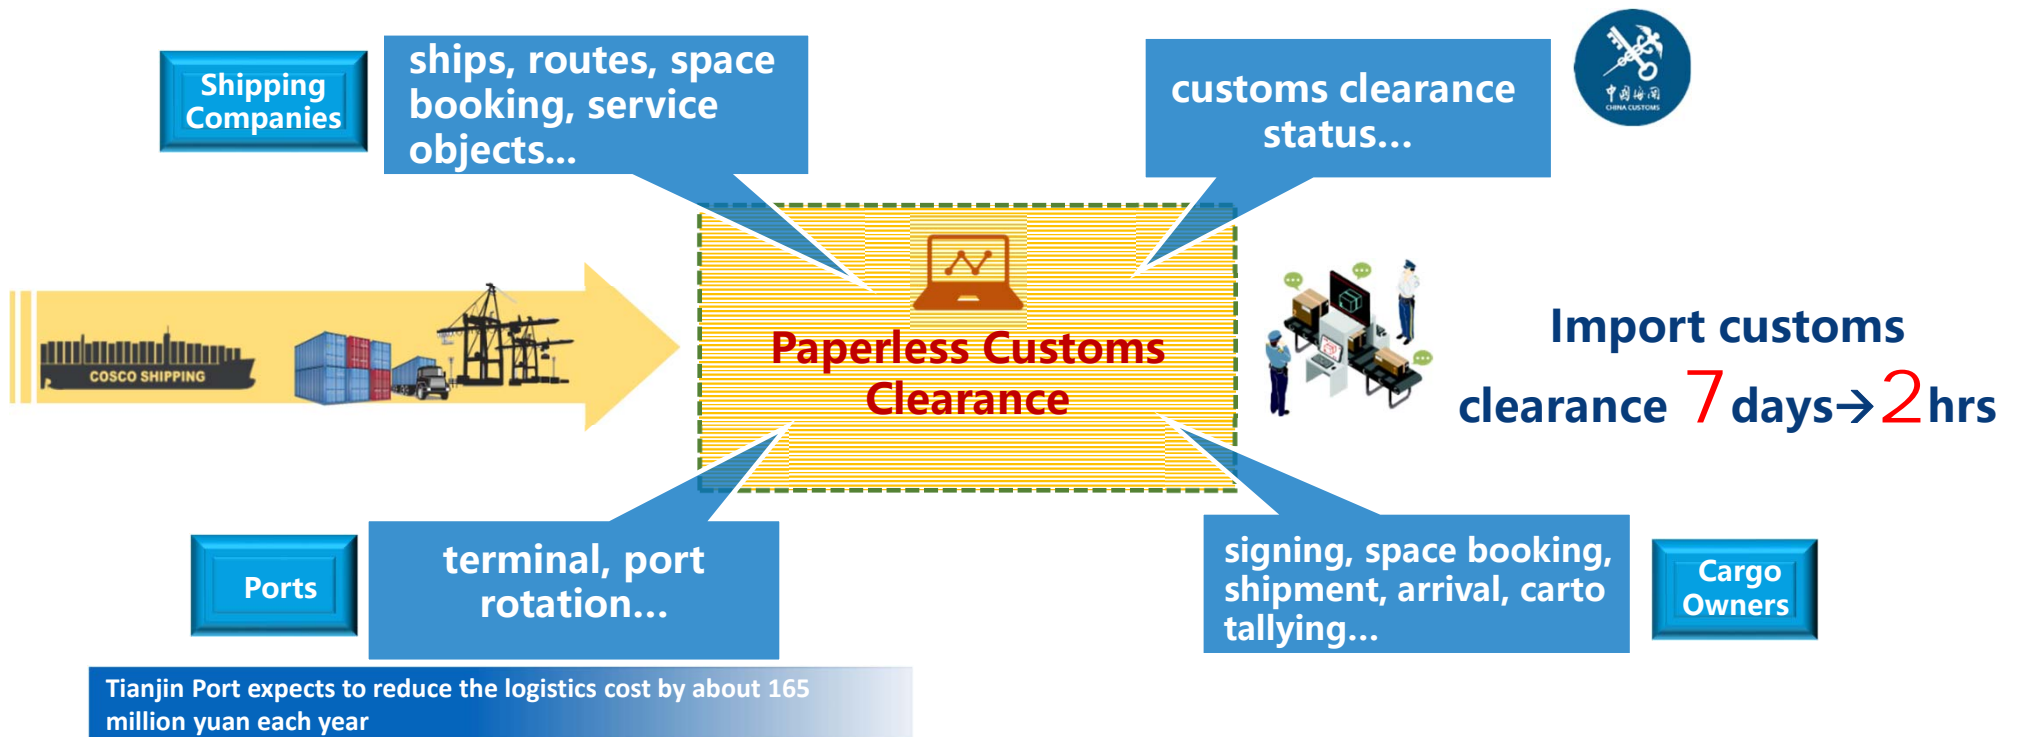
Shipping Companies

ships, routes, space booking, service objects...

customs clearance status...

中国海关
CHINA CUSTOMS

COSCO SHIPPING

Paperless Customs Clearance

Import customs clearance 7 days→2 hrs

Ports

terminal, port rotation...

signing, space booking, shipment, arrival, carto tallying...

Cargo Owners

Tianjin Port expects to reduce the logistics cost by about 165 million yuan each year